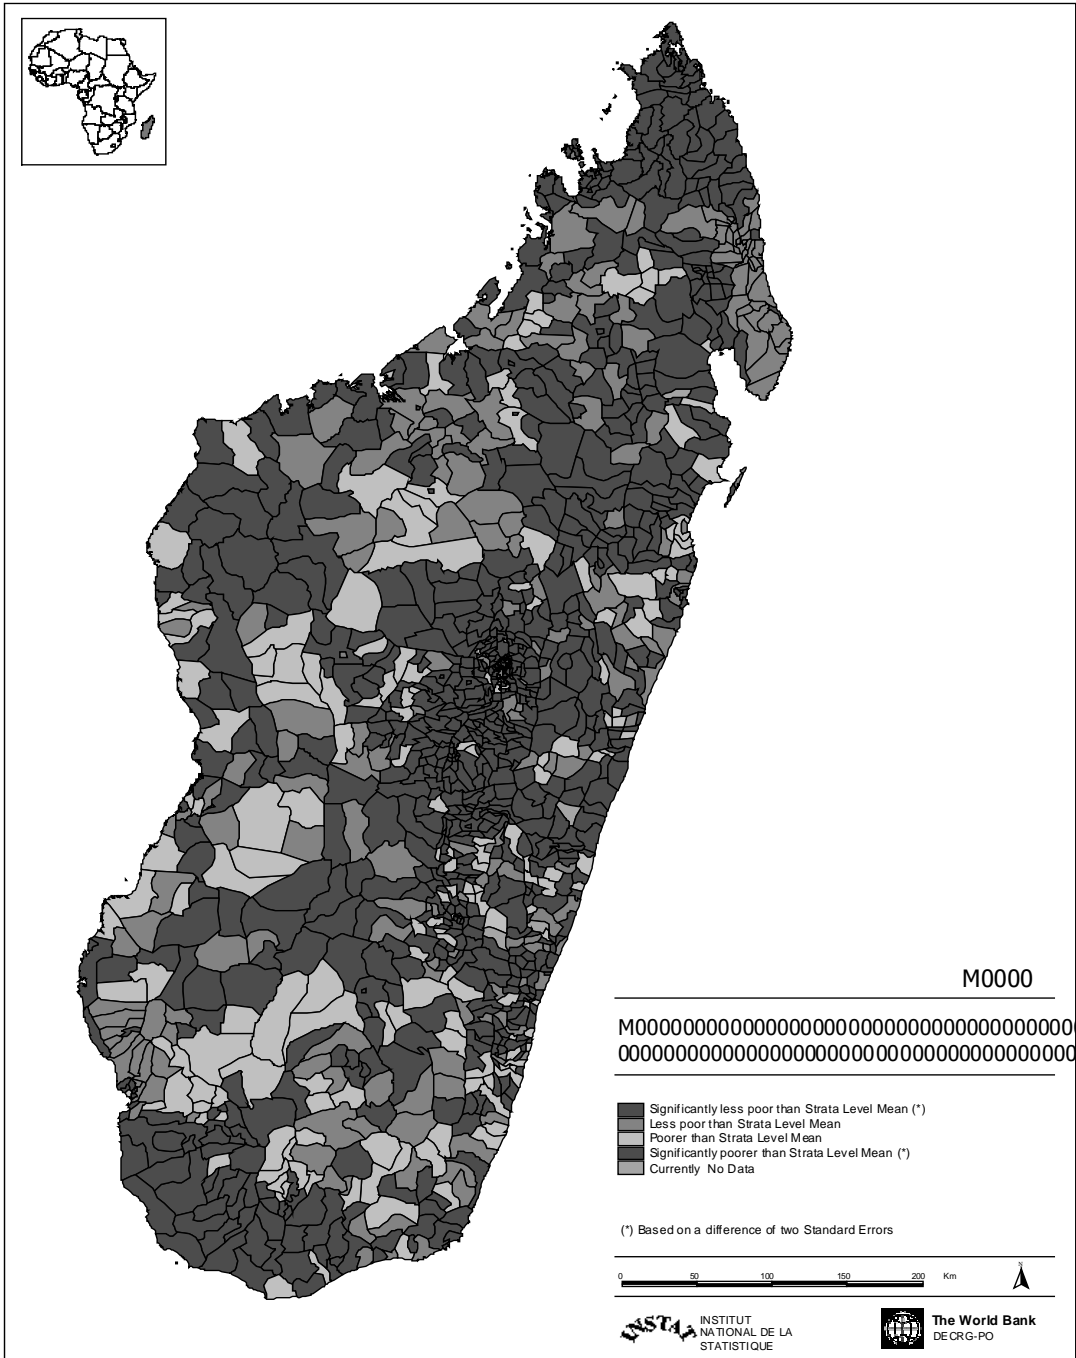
M0000

M00000000000000000000000000000000000000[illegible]
0000000000000000000000000000000000000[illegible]

Significantly less poor than Strata Level Mean (*)
Less poor than Strata Level Mean
Poorer than Strata Level Mean
Significantly poorer than Strata Level Mean (*)
Currently No Data

(*) Based on a difference of two Standard Errors

0 50 100 150 200 Km

N

INSTAT INSTITUT NATIONAL DE LA STATISTIQUE

The World Bank
DECRG-PO